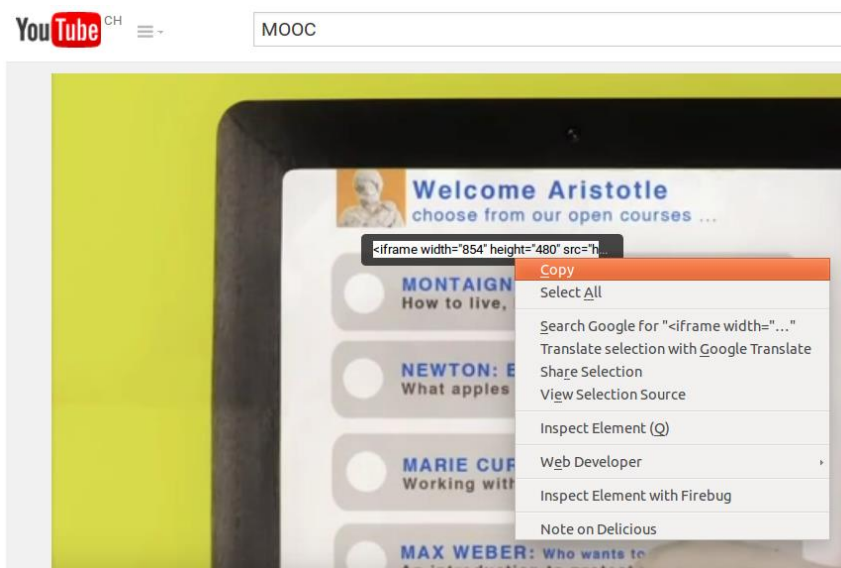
YouTube CH

MOOC

Welcome Aristotle
choose from our open courses ...

<iframe width="854" height="480" src="h...

MONTAIGN
How to live,

NEWTON: E
What apples

MARIE CUR
Working with

MAX WEBER: Who wants to

Copy
Select All
Search Google for "<iframe width="..."
Translate selection with Google Translate
Share Selection
View Selection Source
Inspect Element (Q)
Web Developer
Inspect Element with Firebug
Note on Delicious